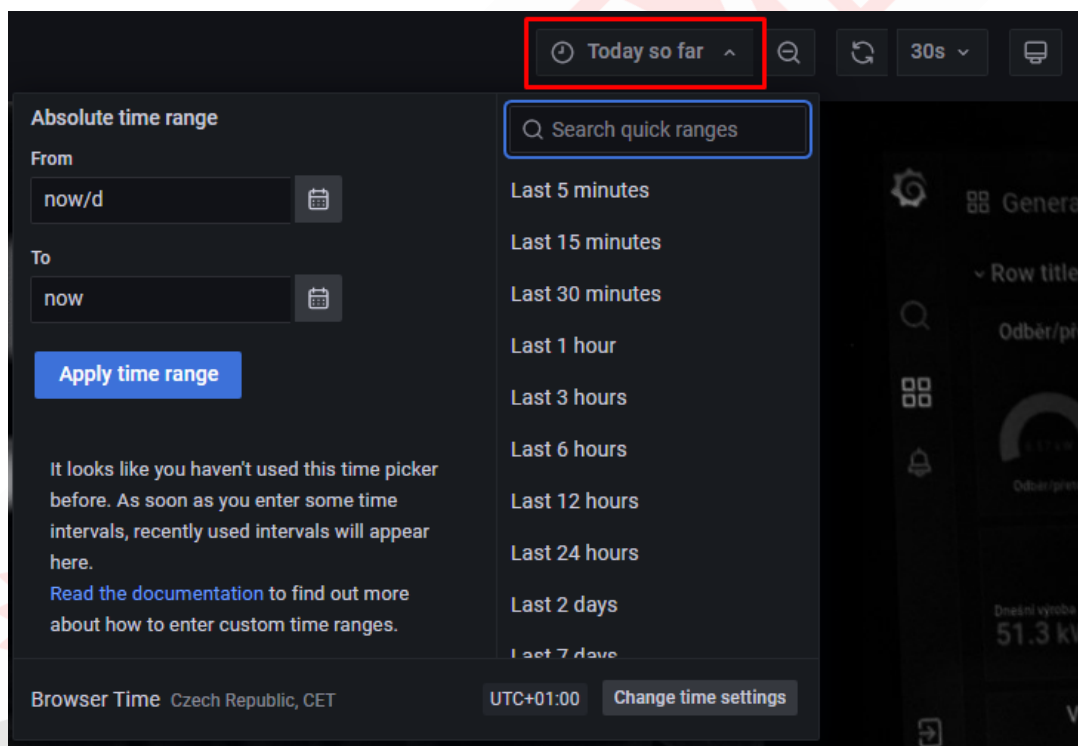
Today so far
30s

Absolute time range

From

now/d

To

now

Apply time range

It looks like you haven't used this time picker before. As soon as you enter some time intervals, recently used intervals will appear here.
Read the documentation to find out more about how to enter custom time ranges.

Search quick ranges

Last 5 minutes

Last 15 minutes

Last 30 minutes

Last 1 hour

Last 3 hours

Last 6 hours

Last 12 hours

Last 24 hours

Last 2 days

Last 7 days

Browser Time Czech Republic, CET

UTC+01:00

Change time settings

Genera

Row title

Odběr/př

Odběr/prem

Dnešní výroba

51.3 kV

V